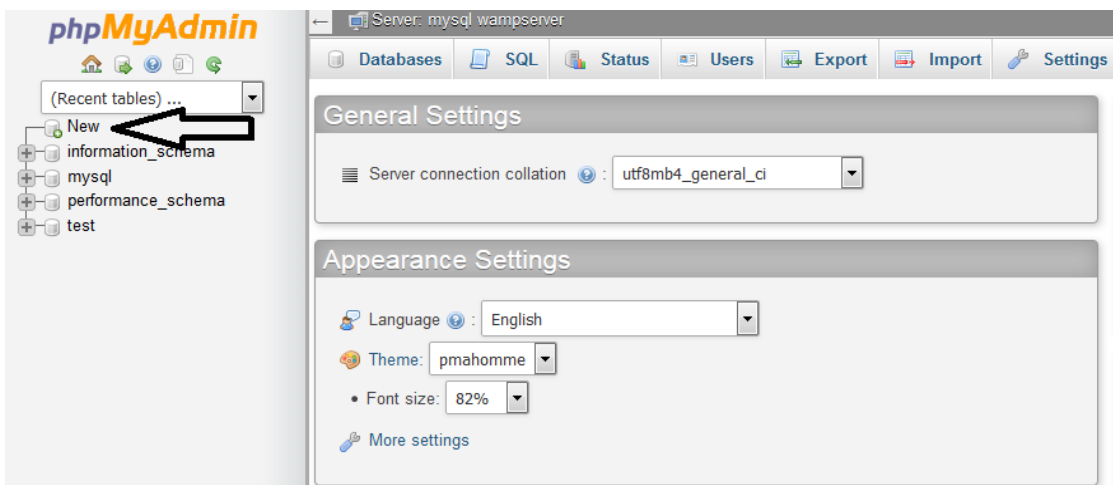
phpMyAdmin

(Recent tables) ...

New
information_schema
mysql
performance_schema
test

Server: mysql wampserver

Databases SQL Status Users Export Import Settings

General Settings

Server connection collation : utf8mb4_general_ci

Appearance Settings

Language : English

Theme: pmahomme

Font size: 82%

More settings